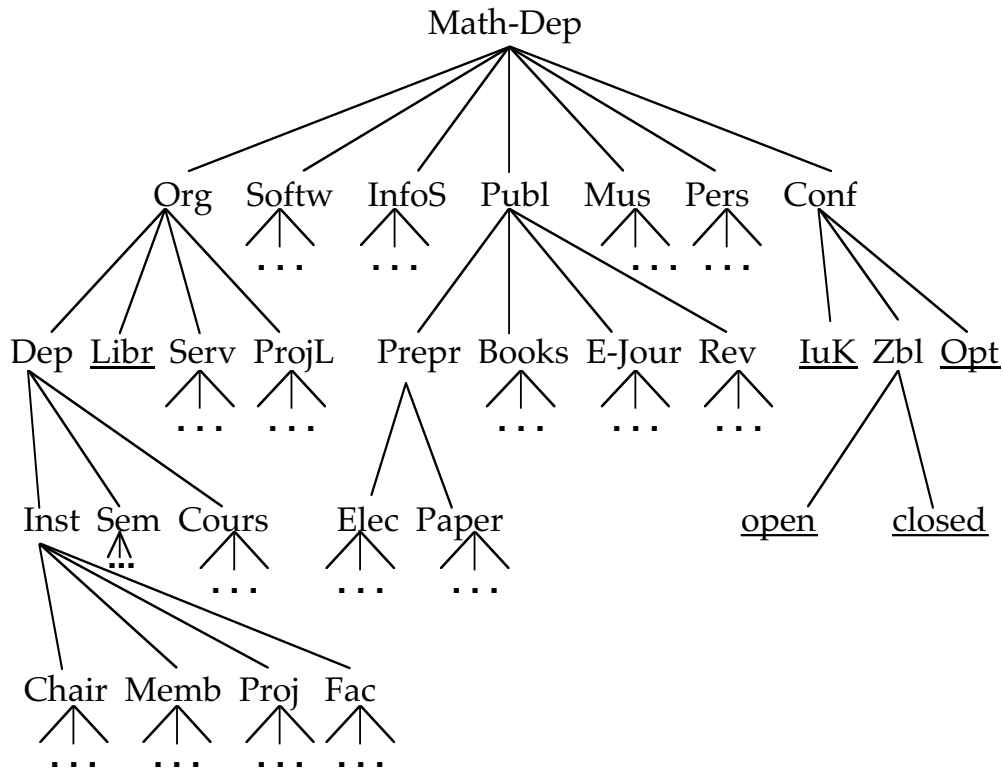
Math-Dep

Org Softw InfoS Publ Mus Pers Conf

. . . . . . . . . . . .

Dep Libr Serv ProjL Prepr Books E-Jour Rev IuK Zbl Opt

. . . . . . . . . . . . . . .

Inst Sem Cours Elec Paper open closed

... . . . . . . . . .

Chair Memb Proj Fac

. . . . . . . . . . . .